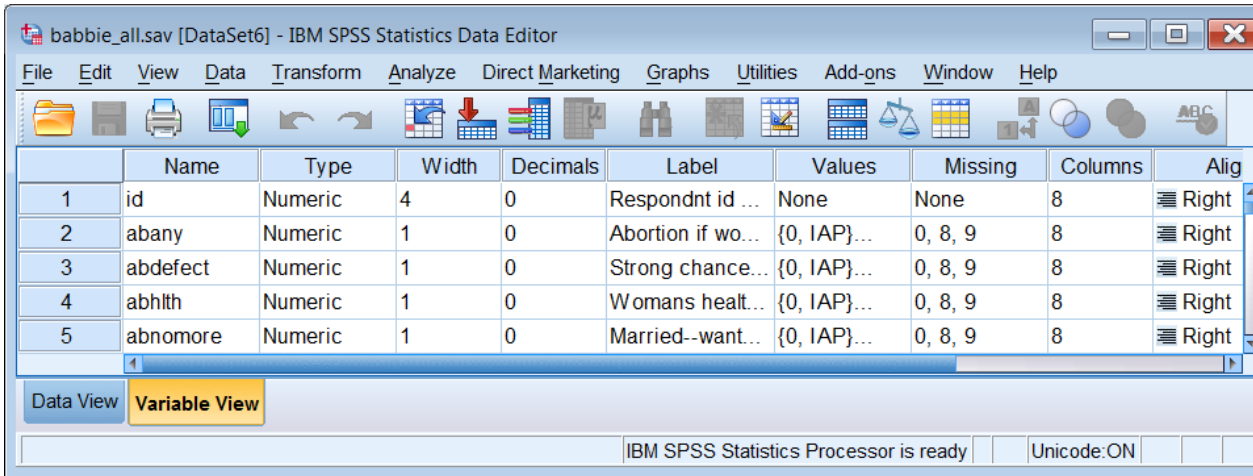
babbie_all.sav [DataSet6] - IBM SPSS Statistics Data Editor

File Edit View Data Transform Analyze Direct Marketing Graphs Utilities Add-ons Window Help

| | Name | Type | Width | Decimals | Label | Values | Missing | Columns | Alig |
|---|---|---|---|---|---|---|---|---|---|
| 1 | id | Numeric | 4 | 0 | Respondnt id ... | None | None | 8 | Right |
| 2 | abany | Numeric | 1 | 0 | Abortion if wo... | {0, IAP}... | 0, 8, 9 | 8 | Right |
| 3 | abdefect | Numeric | 1 | 0 | Strong chance... | {0, IAP}... | 0, 8, 9 | 8 | Right |
| 4 | abhlth | Numeric | 1 | 0 | Womans healt... | {0, IAP}... | 0, 8, 9 | 8 | Right |
| 5 | abnomore | Numeric | 1 | 0 | Married--want... | {0, IAP}... | 0, 8, 9 | 8 | Right |

Data View Variable View

IBM SPSS Statistics Processor is ready Unicode:ON